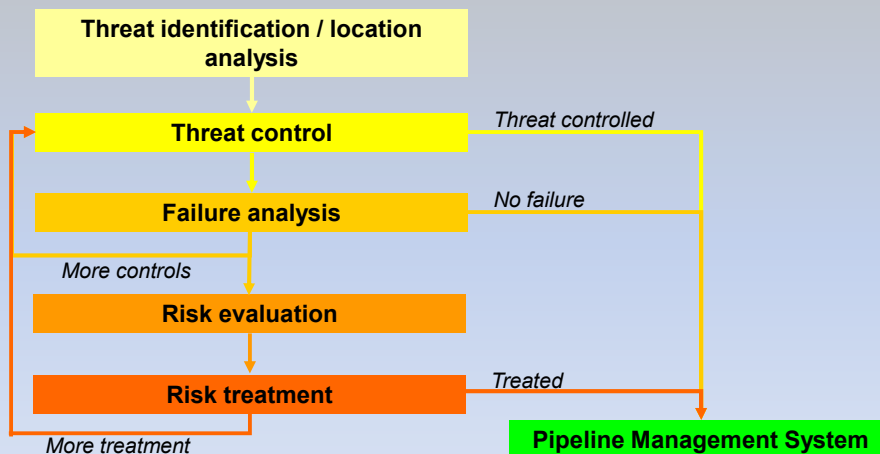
Threat identification / location analysis

Threat control

Threat controlled

Failure analysis

No failure

More controls

Risk evaluation

Risk treatment

Treated

More treatment

Pipeline Management System